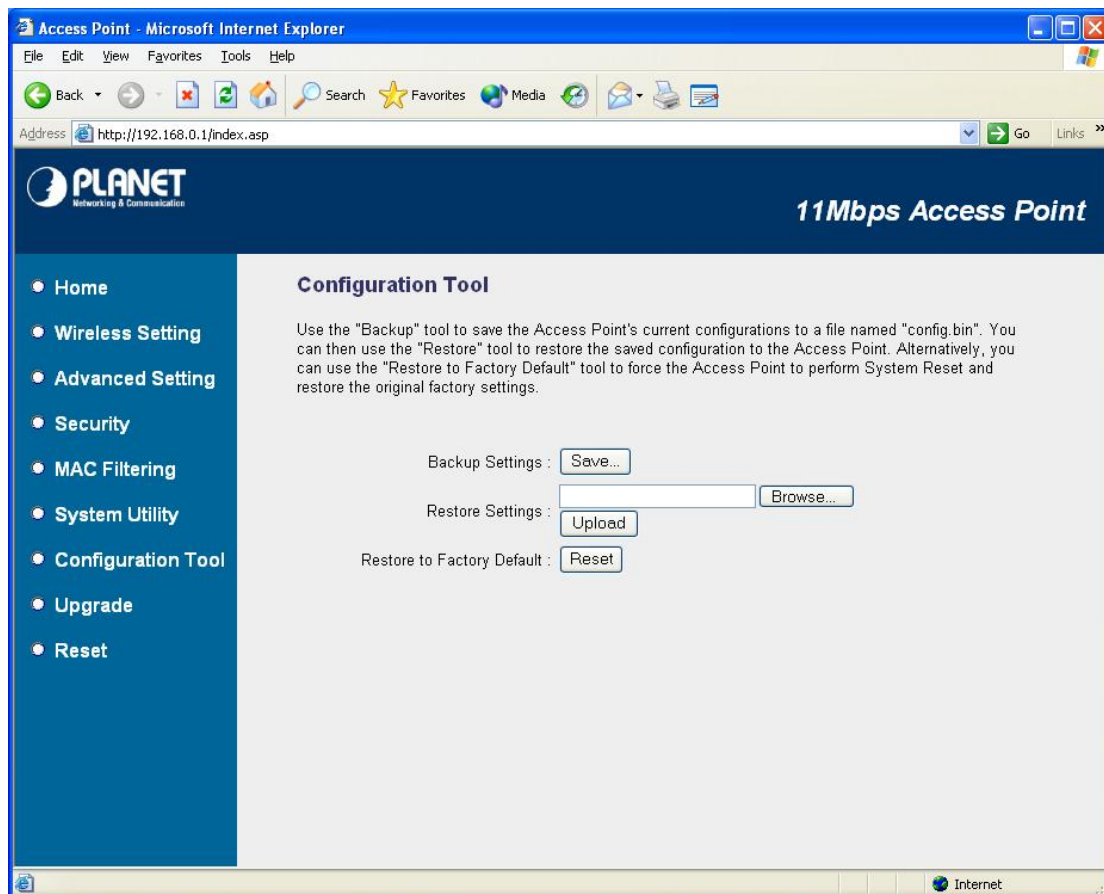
Access Point - Microsoft Internet Explorer

File Edit View Favorites Tools Help

Back Search Favorites Media

Address http://192.168.0.1/index.asp Go Links

PLANET
Networking & Communication

11Mbps Access Point

Home

Wireless Setting

Advanced Setting

Security

MAC Filtering

System Utility

Configuration Tool

Upgrade

Reset

Configuration Tool

Use the "Backup" tool to save the Access Point's current configurations to a file named "config.bin". You can then use the "Restore" tool to restore the saved configuration to the Access Point. Alternatively, you can use the "Restore to Factory Default" tool to force the Access Point to perform System Reset and restore the original factory settings.

Backup Settings : Save...

Restore Settings : Browse... Upload

Restore to Factory Default : Reset

Internet